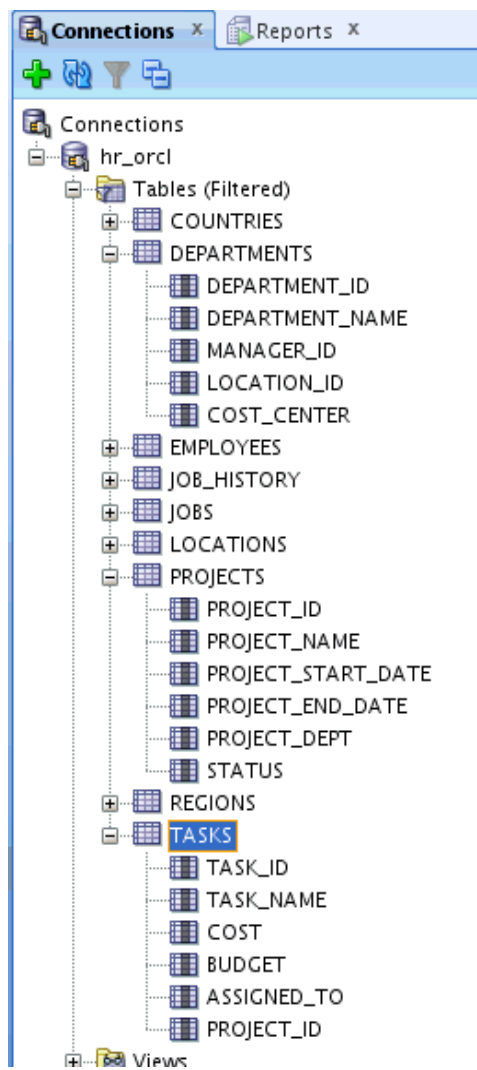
Connections x Reports x

Connections
hr_orcl
Tables (Filtered)
COUNTRIES
DEPARTMENTS
DEPARTMENT_ID
DEPARTMENT_NAME
MANAGER_ID
LOCATION_ID
COST_CENTER
EMPLOYEES
JOB_HISTORY
JOBS
LOCATIONS
PROJECTS
PROJECT_ID
PROJECT_NAME
PROJECT_START_DATE
PROJECT_END_DATE
PROJECT_DEPT
STATUS
REGIONS
TASKS
TASK_ID
TASK_NAME
COST
BUDGET
ASSIGNED_TO
PROJECT_ID
Views